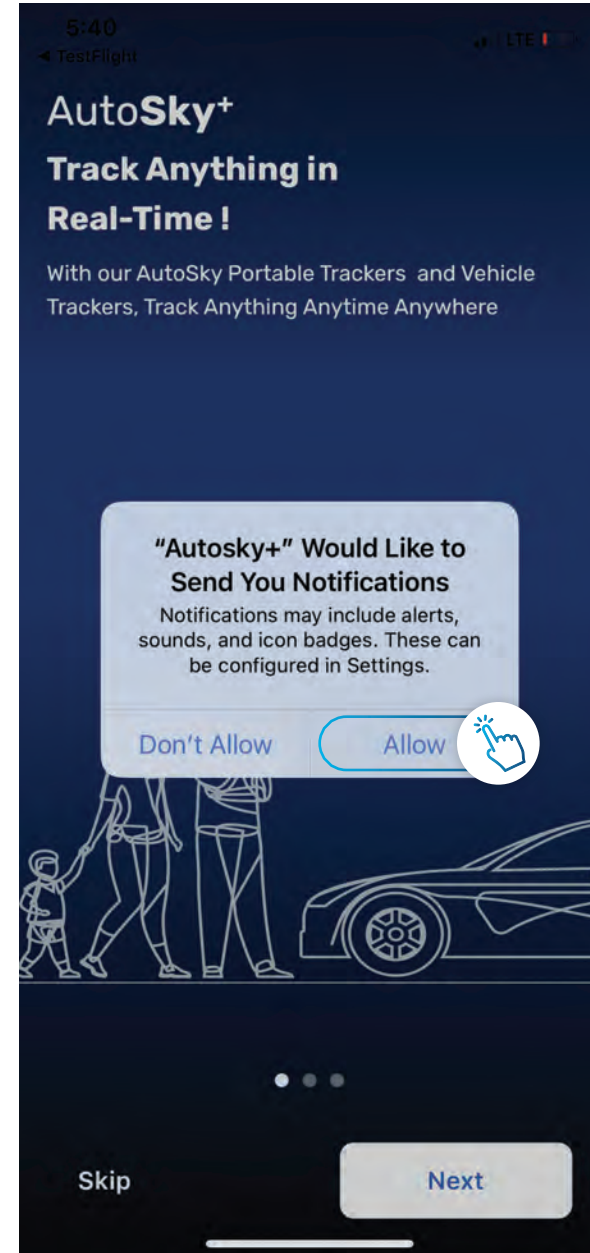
5:40
◀ TestFlight
LTE

AutoSky+
Track Anything in Real-Time !

With our AutoSky Portable Trackers and Vehicle Trackers, Track Anything Anytime Anywhere

"Autosky+" Would Like to Send You Notifications
Notifications may include alerts, sounds, and icon badges. These can be configured in Settings.

Don't Allow
Allow

Skip
Next